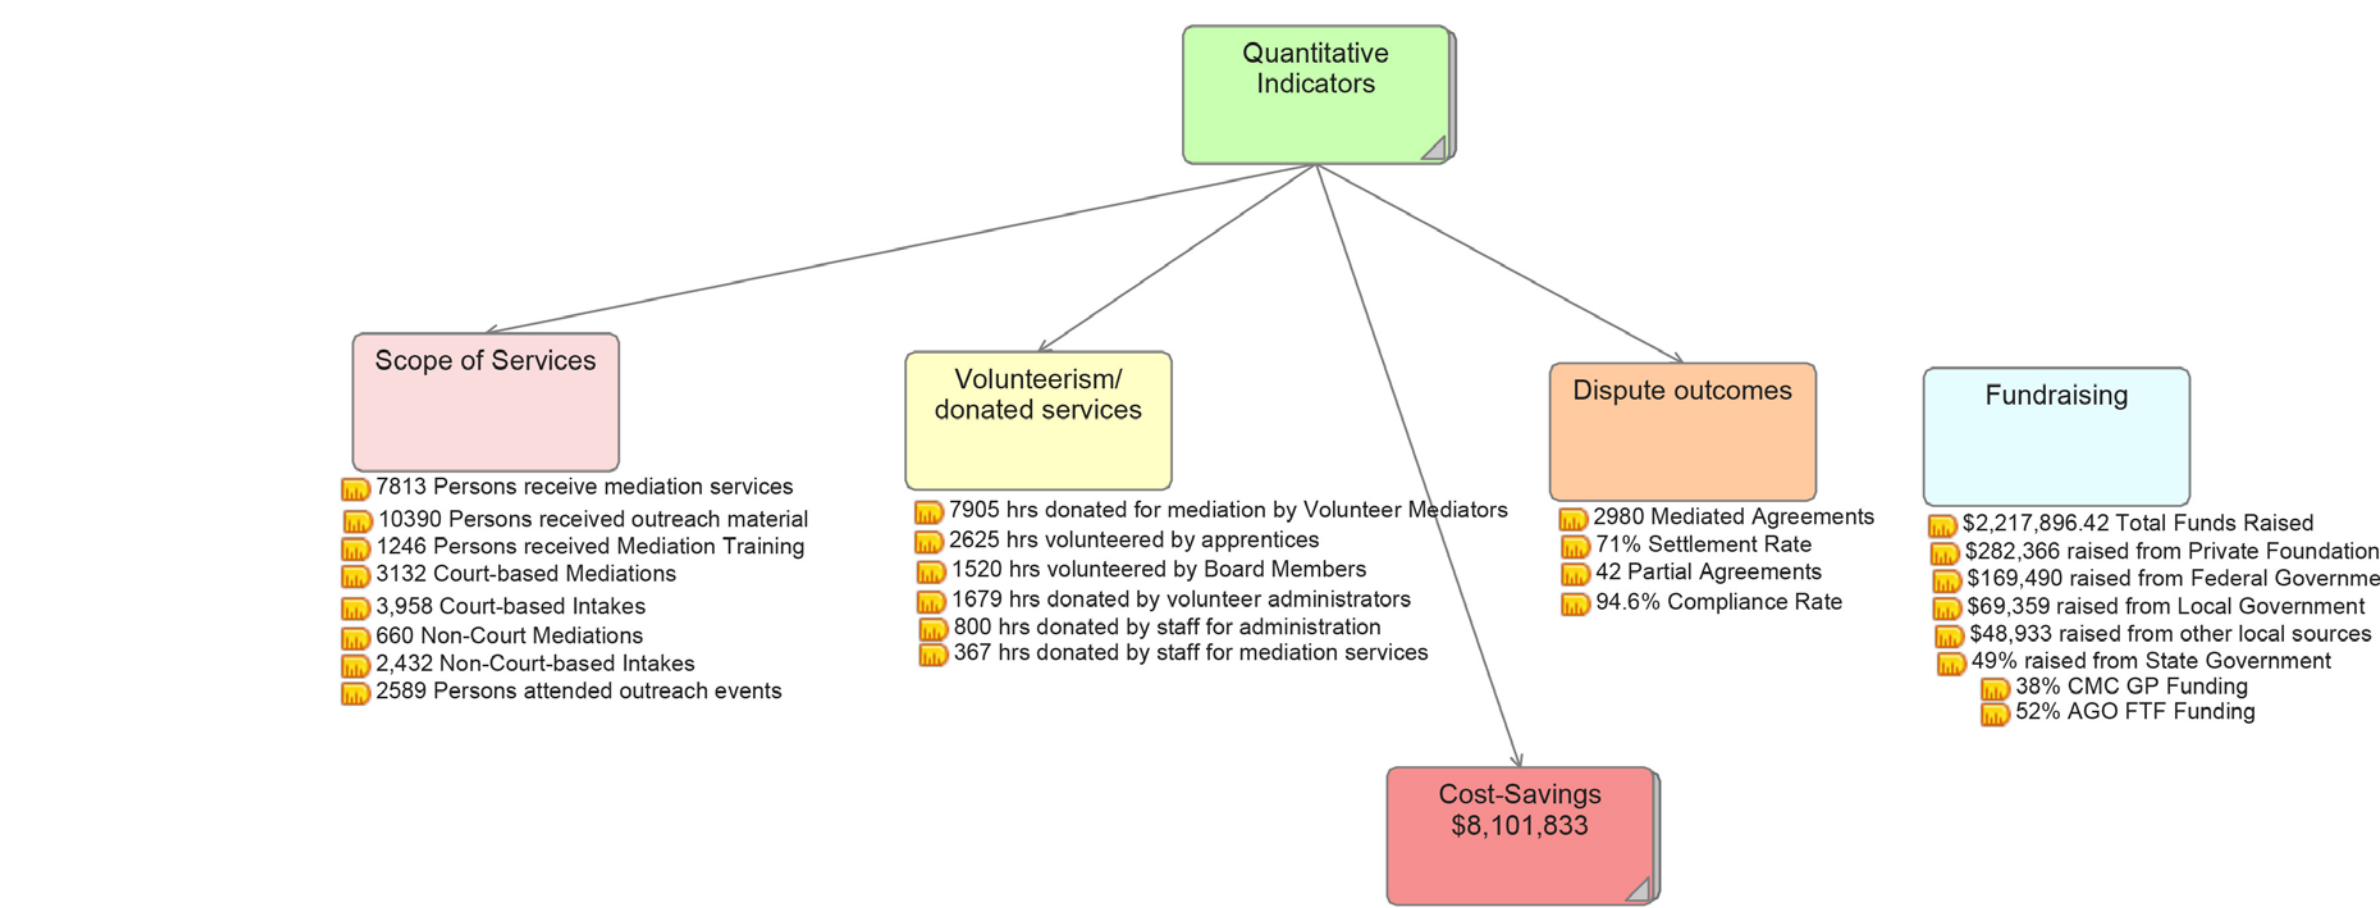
Quantitative Indicators

Scope of Services

7813 Persons receive mediation services
10390 Persons received outreach material
1246 Persons received Mediation Training
3132 Court-based Mediations
3,958 Court-based Intakes
660 Non-Court Mediations
2,432 Non-Court-based Intakes
2589 Persons attended outreach events

Volunteerism/ donated services

7905 hrs donated for mediation by Volunteer Mediators
2625 hrs volunteered by apprentices
1520 hrs volunteered by Board Members
1679 hrs donated by volunteer administrators
800 hrs donated by staff for administration
367 hrs donated by staff for mediation services

Dispute outcomes

2980 Mediated Agreements
71% Settlement Rate
42 Partial Agreements
94.6% Compliance Rate

Fundraising

$2,217,896.42 Total Funds Raised
$282,366 raised from Private Foundation
$169,490 raised from Federal Governme
$69,359 raised from Local Government
$48,933 raised from other local sources
49% raised from State Government
38% CMC GP Funding
52% AGO FTF Funding

Cost-Savings $8,101,833